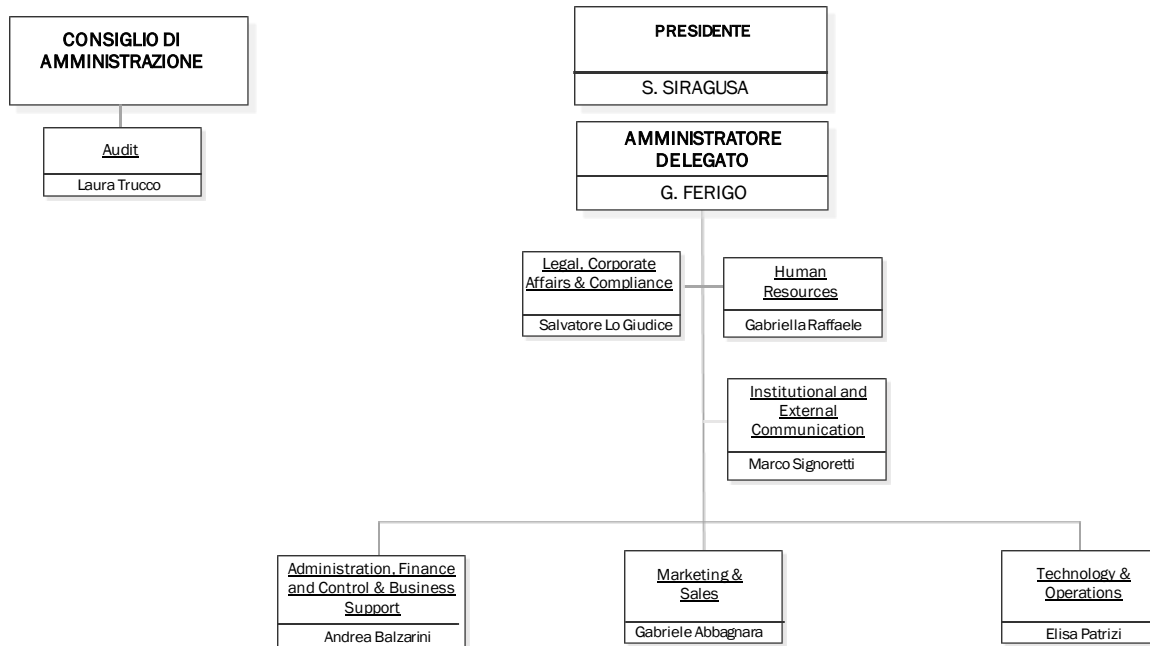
CONSIGLIO DI AMMINISTRAZIONE

Audit
Laura Trucco

PRESIDENTE
S. SIRAGUSA

AMMINISTRATORE DELEGATO
G. FERIGO

Legal, Corporate Affairs & Compliance
Salvatore Lo Giudice

Human Resources
Gabriella Raffaele

Institutional and External Communication
Marco Signoretti

Administration, Finance and Control & Business Support
Andrea Balzarini

Marketing & Sales
Gabriele Abbagnara

Technology & Operations
Elisa Patrizi